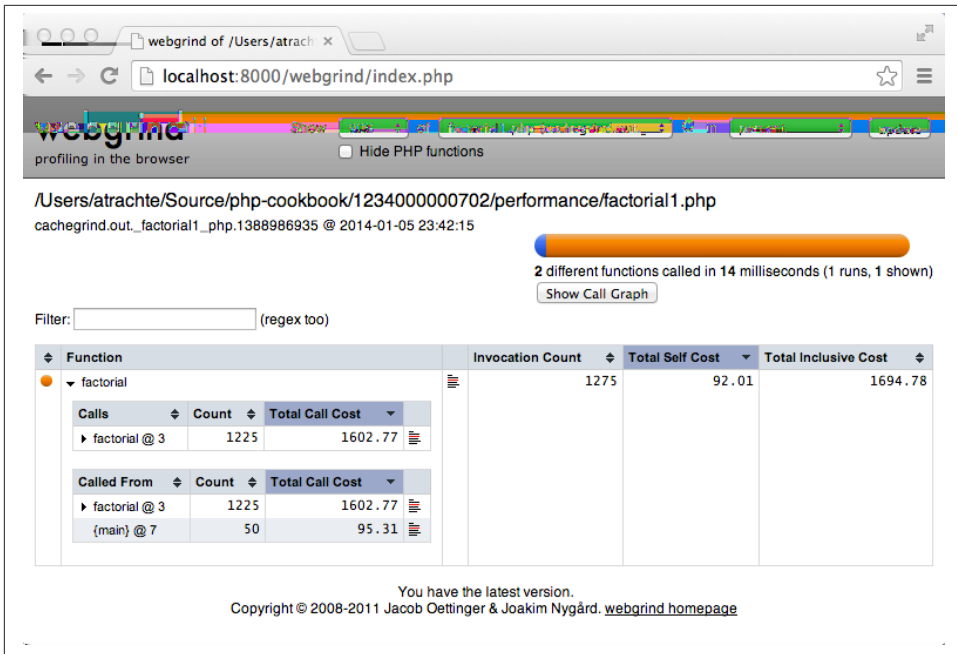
webgrind of /Users/atracht ×

localhost:8000/webgrind/index.php

webgrind
profiling in the browser

Show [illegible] of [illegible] in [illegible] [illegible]

Hide PHP functions

/Users/atrachte/Source/php-cookbook/1234000000702/performance/factorial1.php

cachegrind.out._factorial1_php.1388986935 @ 2014-01-05 23:42:15

**2** different functions called in **14** milliseconds (1 runs, **1** shown)

Show Call Graph

Filter: (regex too)

| | Function | | Invocation Count | Total Self Cost | Total Inclusive Cost |
|---|---|---|---|---|---|
| | factorial | | 1275 | 92.01 | 1694.78 |

| Calls | Count | Total Call Cost |
|---|---|---|
| factorial @ 3 | 1225 | 1602.77 |

| Called From | Count | Total Call Cost |
|---|---|---|
| factorial @ 3 | 1225 | 1602.77 |
| {main} @ 7 | 50 | 95.31 |

You have the latest version.
Copyright © 2008-2011 Jacob Oettinger & Joakim Nygård. webgrind homepage